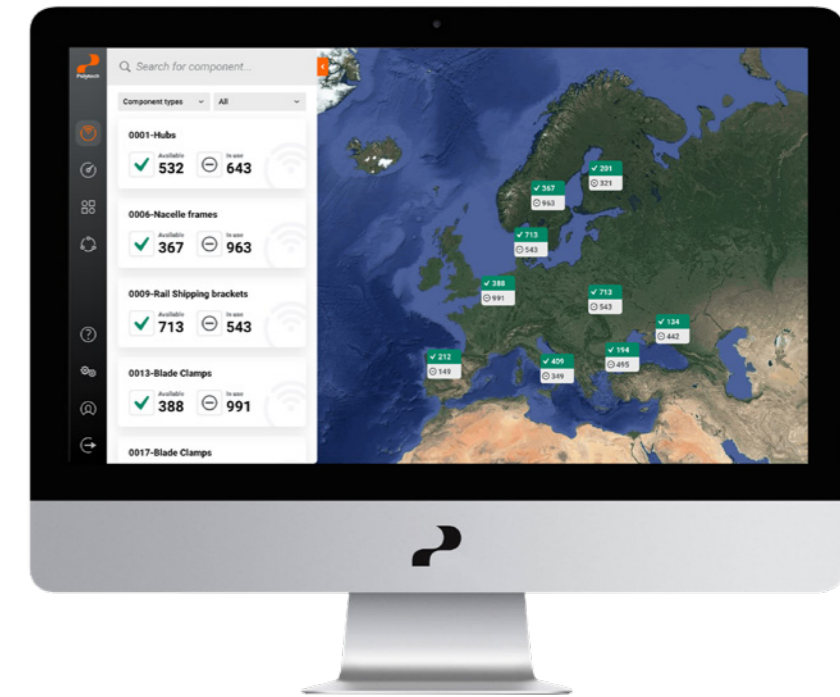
Polytech

Search for component...

Component types
All

0001-Hubs
Available 532
In use 643

0006-Nacelle frames
Available 367
In use 963

0009-Rail Shipping brackets
Available 713
In use 543

0013-Blade Clamps
Available 388
In use 991

0017-Blade Clamps

201
321
367
963
713
543
388
991
713
543
134
442
212
149
409
349
194
495